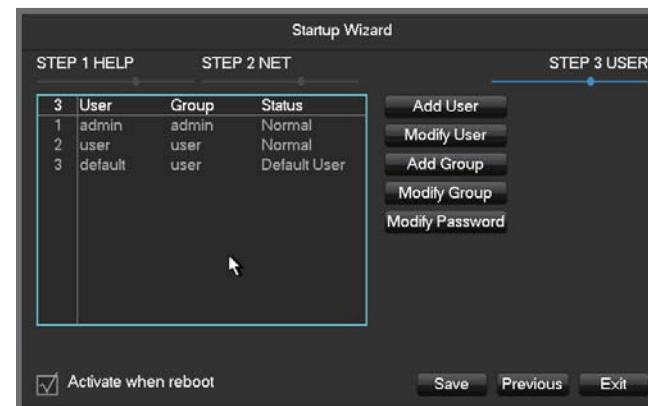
Startup Wizard

STEP 1 HELP

STEP 2 NET

STEP 3 USER

| 3 | User | Group | Status |
|---|---|---|---|
| 1 | admin | admin | Normal |
| 2 | user | user | Normal |
| 3 | default | user | Default User |

Add User

Modify User

Add Group

Modify Group

Modify Password

Activate when reboot

Save

Previous

Exit